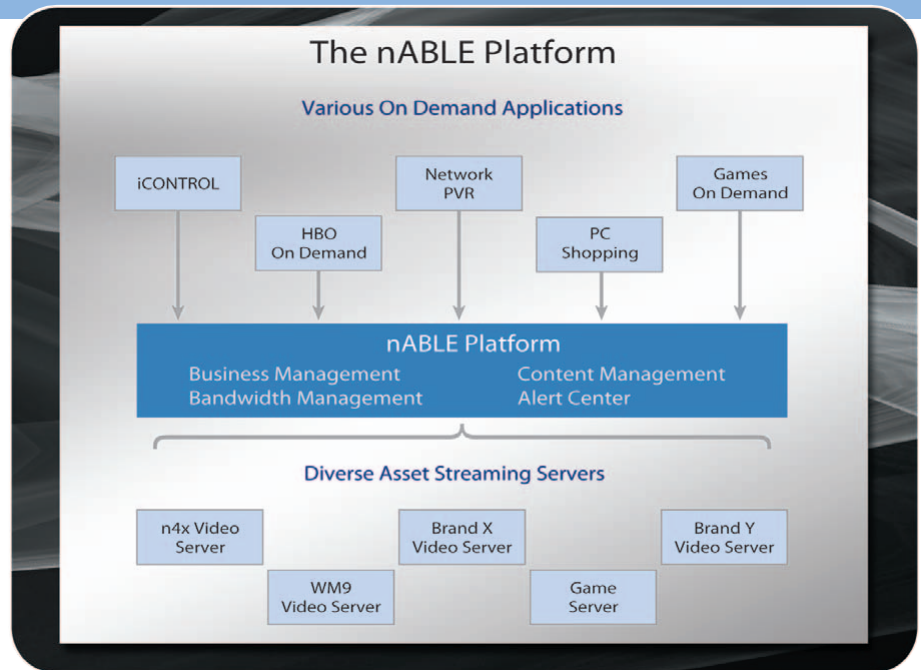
The nABLE Platform

Various On Demand Applications

iCONTROL

HBO On Demand

Network PVR

PC Shopping

Games On Demand

nABLE Platform

Business Management

Bandwidth Management

Content Management

Alert Center

Diverse Asset Streaming Servers

n4x Video Server

WM9 Video Server

Brand X Video Server

Game Server

Brand Y Video Server